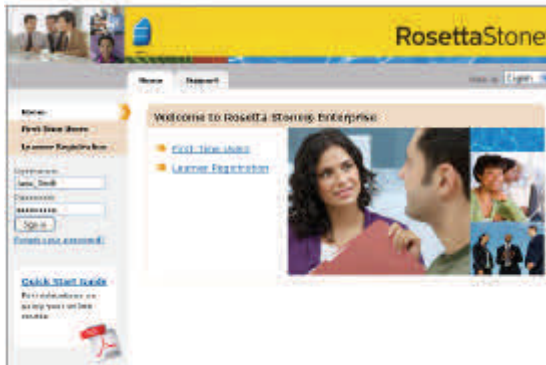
RosettaStone

Home Support

View in English

Home
First Time Users
Learner Registration

Username
Jane_Smith
Password
••••••••••
Sign in
Forgot your password?

Quick Start Guide
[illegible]

Welcome to Rosetta Stone® Enterprise

First Time Users
Learner Registration